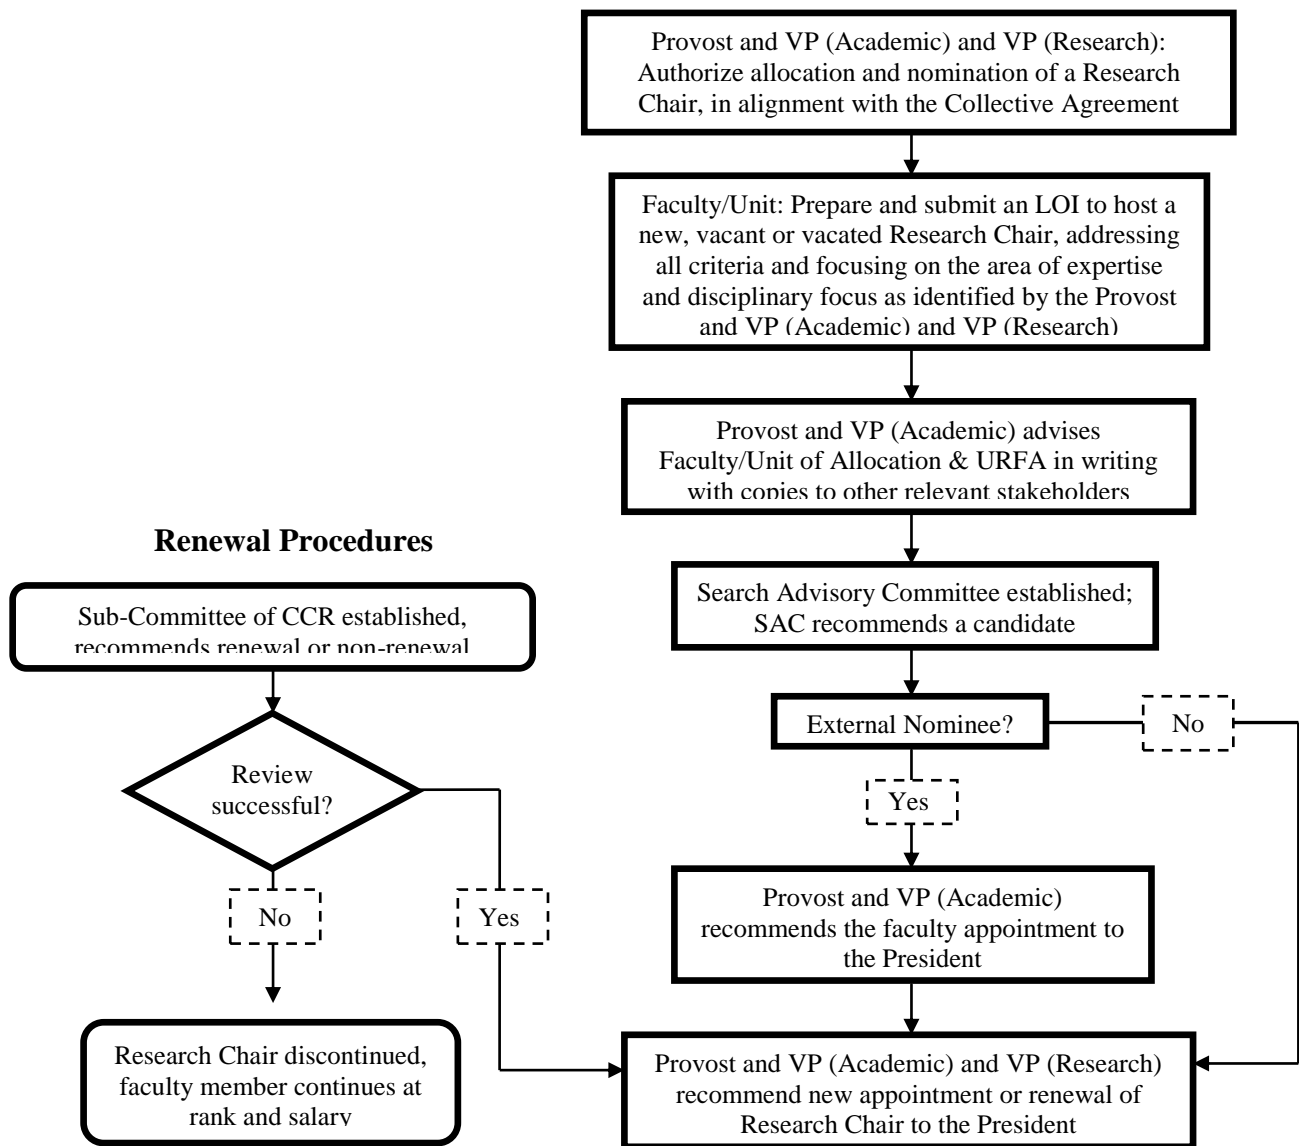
Provost and VP (Academic) and VP (Research): Authorize allocation and nomination of a Research Chair, in alignment with the Collective Agreement

Faculty/Unit: Prepare and submit an LOI to host a new, vacant or vacated Research Chair, addressing all criteria and focusing on the area of expertise and disciplinary focus as identified by the Provost and VP (Academic) and VP (Research)

Provost and VP (Academic) advises Faculty/Unit of Allocation & URFA in writing with copies to other relevant stakeholders

Search Advisory Committee established; SAC recommends a candidate

External Nominee?

No

Yes

Provost and VP (Academic) recommends the faculty appointment to the President

Provost and VP (Academic) and VP (Research) recommend new appointment or renewal of Research Chair to the President

Renewal Procedures

Sub-Committee of CCR established, recommends renewal or non-renewal

Review successful?

No

Yes

Research Chair discontinued, faculty member continues at rank and salary